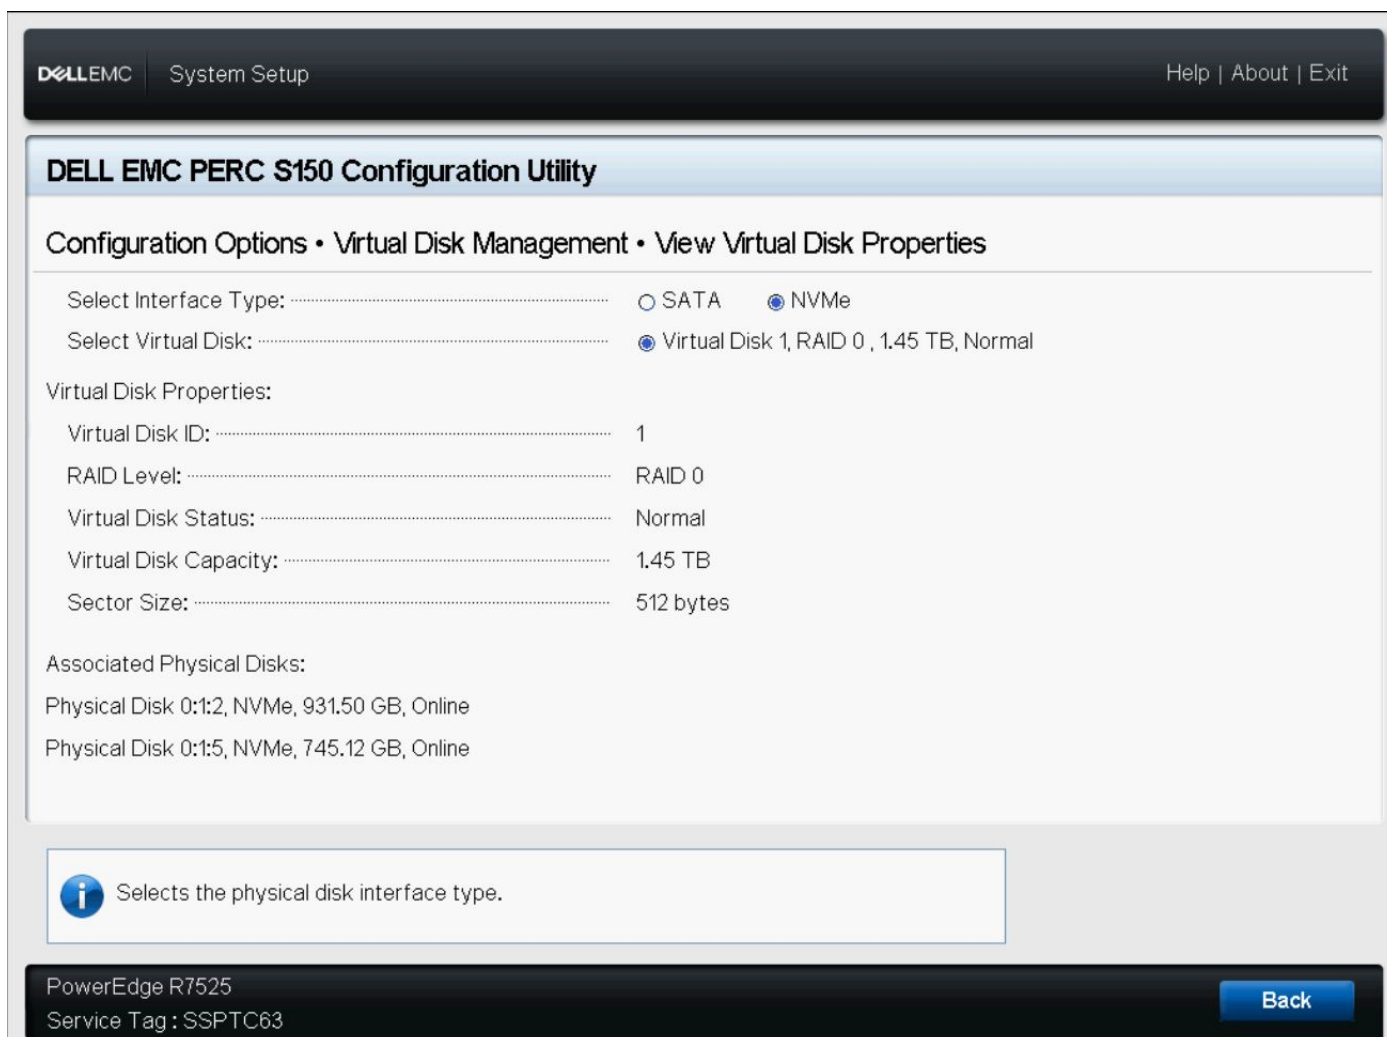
DELLEMC System Setup

Help | About | Exit

DELL EMC PERC S150 Configuration Utility

Configuration Options • Virtual Disk Management • View Virtual Disk Properties

Select Interface Type: SATA NVMe

Select Virtual Disk: Virtual Disk 1, RAID 0 , 1.45 TB, Normal

Virtual Disk Properties:

Virtual Disk ID: 1

RAID Level: RAID 0

Virtual Disk Status: Normal

Virtual Disk Capacity: 1.45 TB

Sector Size: 512 bytes

Associated Physical Disks:

Physical Disk 0:1:2, NVMe, 931.50 GB, Online

Physical Disk 0:1:5, NVMe, 745.12 GB, Online

Selects the physical disk interface type.

PowerEdge R7525

Service Tag : SSPTC63

Back